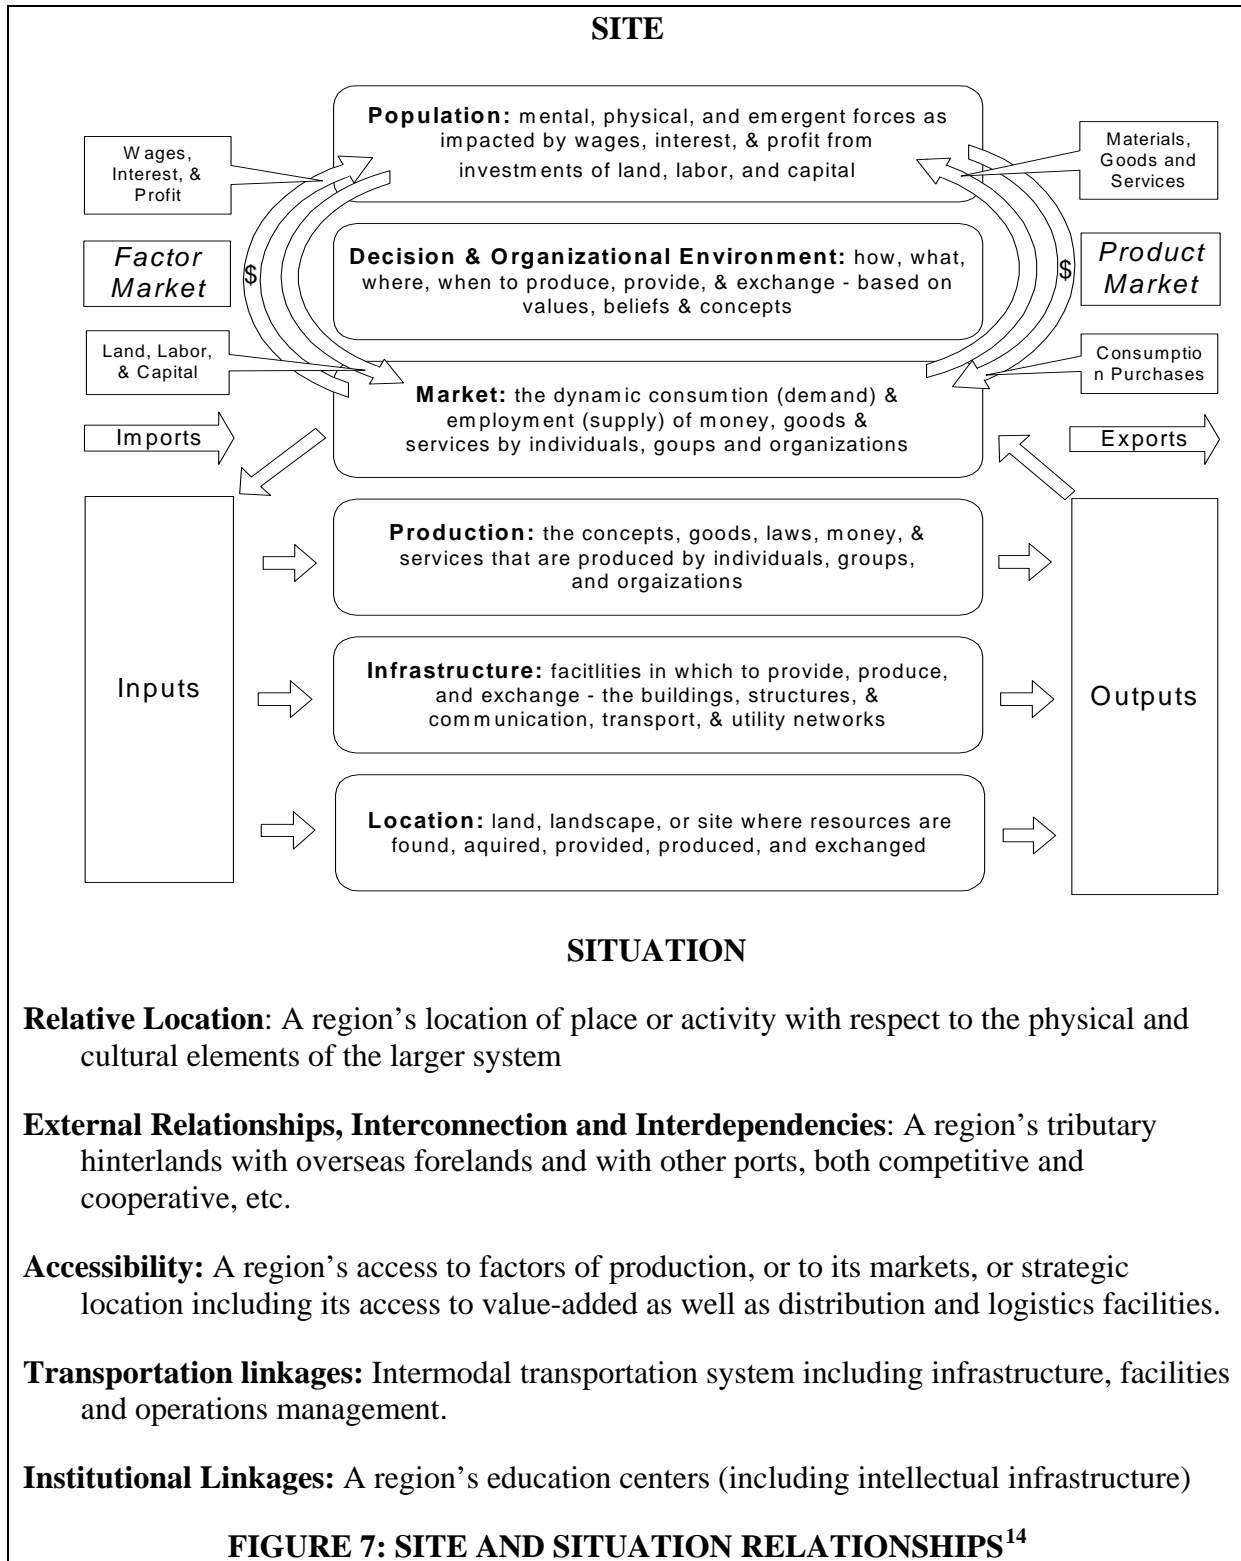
SITE

Population: mental, physical, and emergent forces as impacted by wages, interest, & profit from investments of land, labor, and capital

Wages, Interest, & Profit

Materials, Goods and Services

Factor Market

$

Decision & Organizational Environment: how, what, where, when to produce, provide, & exchange - based on values, beliefs & concepts

$

Product Market

Land, Labor, & Capital

Consumption Purchases

Market: the dynamic consumtion (demand) & employment (supply) of money, goods & services by individuals, goups and organizations

Imports

Exports

Inputs

Production: the concepts, goods, laws, money, & services that are produced by individuals, groups, and orgaizations

Infrastructure: facitlities in which to provide, produce, and exchange - the buildings, structures, & communication, transport, & utility networks

Location: land, landscape, or site where resources are found, aquired, provided, produced, and exchanged

Outputs

SITUATION

Relative Location: A region's location of place or activity with respect to the physical and cultural elements of the larger system

External Relationships, Interconnection and Interdependencies: A region's tributary hinterlands with overseas forelands and with other ports, both competitive and cooperative, etc.

Accessibility: A region's access to factors of production, or to its markets, or strategic location including its access to value-added as well as distribution and logistics facilities.

Transportation linkages: Intermodal transportation system including infrastructure, facilities and operations management.

Institutional Linkages: A region's education centers (including intellectual infrastructure)

FIGURE 7: SITE AND SITUATION RELATIONSHIPS$^{14}$